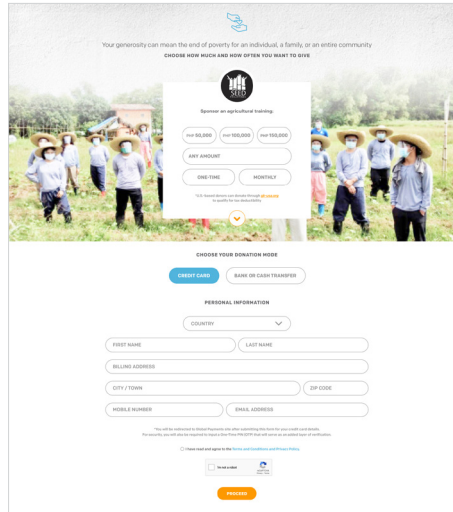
Your generosity can mean the end of poverty for an individual, a family, or an entire community

CHOOSE HOW MUCH AND HOW OFTEN YOU WANT TO GIVE

SEED

Sponsor an agricultural training:

PHP 50,000

PHP 100,000

PHP 150,000

ANY AMOUNT

ONE-TIME

MONTHLY

*U.S. based donors can donate through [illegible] to qualify for tax deductibility

CHOOSE YOUR DONATION MODE

CREDIT CARD

BANK OR CASH TRANSFER

PERSONAL INFORMATION

COUNTRY

FIRST NAME

LAST NAME

BILLING ADDRESS

CITY / TOWN

ZIP CODE

MOBILE NUMBER

EMAIL ADDRESS

*You will be redirected to Global Payments site after submitting this form for your credit card details. For security, you will also be required to input a One-Time PIN (OTP) that will serve as an added layer of verification.

I have read and agree to the Terms and Conditions and Privacy Policy.

I'm not a robot

PROCEED